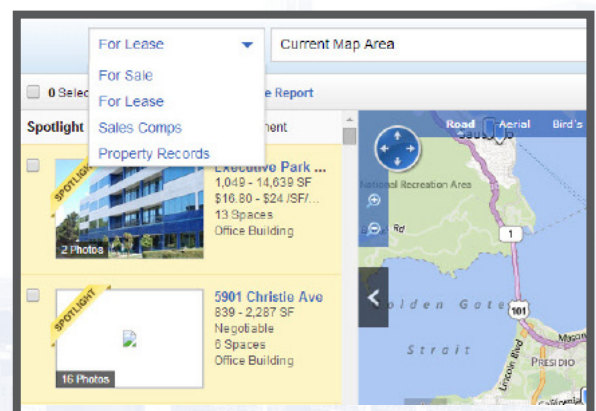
For Lease

Current Map Area

For Sale

For Lease

Sales Comps

Property Records

0 Selec

e Report

Spotlight

ment

SPOTLIGHT

2 Photos

Executive Park ...

1,049 - 14,639 SF

$16.80 - $24 /SF/...

13 Spaces

Office Building

SPOTLIGHT

16 Photos

5901 Christie Ave

839 - 2,287 SF

Negotiable

6 Spaces

Office Building

Road

Aerial

Bird's

National Recreation Area

Rd

1

101

Golden Gate

Strait

PRESIDIO